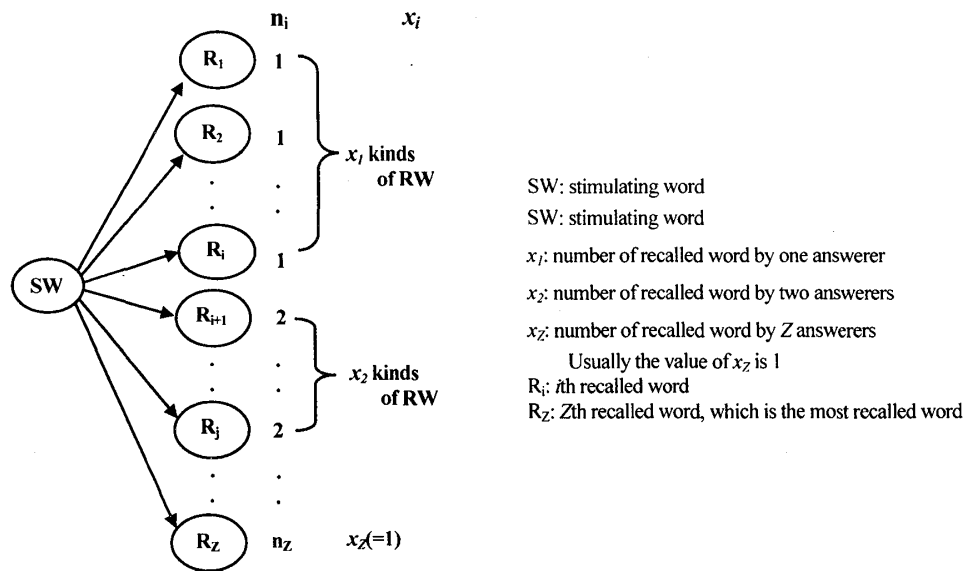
$n_i$ $x_i$

SW

$R_1$ 1
$R_2$ 1
.
.
$R_i$ 1

$x_1$ kinds of RW

$R_{i+1}$ 2
.
.
$R_j$ 2

$x_2$ kinds of RW

.
.
$R_Z$ $n_Z$ $x_Z(=1)$

SW: stimulating word
SW: stimulating word
$x_1$: number of recalled word by one answerer
$x_2$: number of recalled word by two answerers
$x_Z$: number of recalled word by $Z$ answerers
Usually the value of $x_Z$ is 1
$R_i$: $i$th recalled word
$R_Z$: $Z$th recalled word, which is the most recalled word